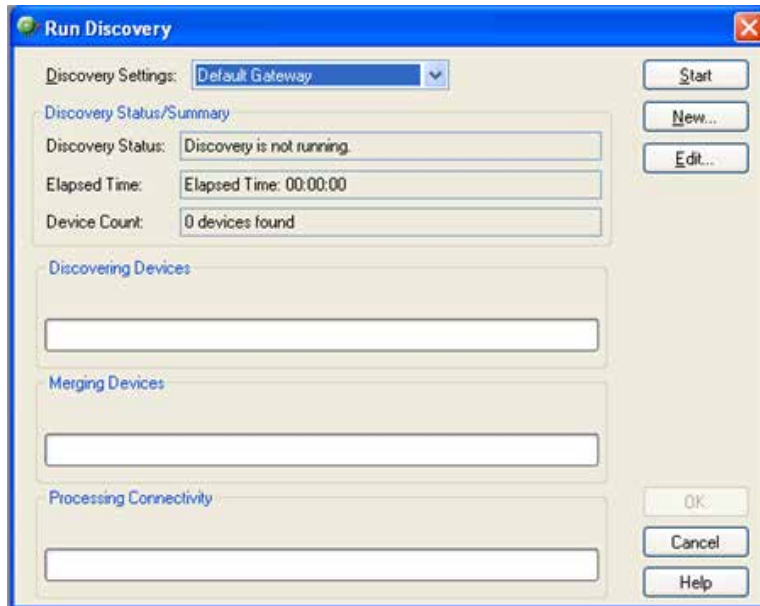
Run Discovery

Discovery Settings: Default Gateway

Start

New...

Edit...

Discovery Status/Summary

Discovery Status: Discovery is not running.

Elapsed Time: Elapsed Time: 00:00:00

Device Count: 0 devices found

Discovering Devices

Merging Devices

Processing Connectivity

OK

Cancel

Help